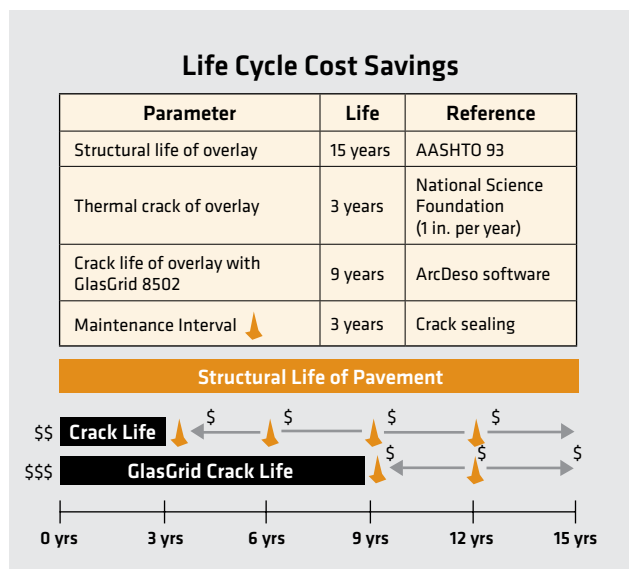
Life Cycle Cost Savings

| Parameter | Life | Reference |
|---|---|---|
| Structural life of overlay | 15 years | AASHTO 93 |
| Thermal crack of overlay | 3 years | National Science Foundation (1 in. per year) |
| Crack life of overlay with GlasGrid 8502 | 9 years | ArcDeso software |
| Maintenance Interval | 3 years | Crack sealing |

Structural Life of Pavement

$$ Crack Life $ $ $ $

$$$ GlasGrid Crack Life $ $

0 yrs 3 yrs 6 yrs 9 yrs 12 yrs 15 yrs